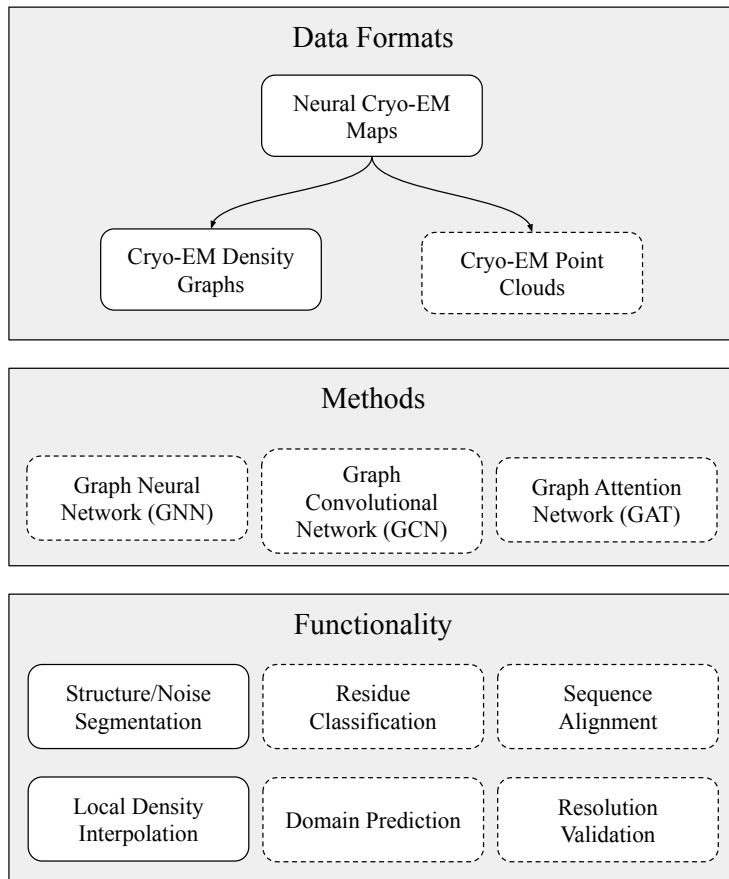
Data Formats

Neural Cryo-EM Maps

Cryo-EM Density Graphs

Cryo-EM Point Clouds

Methods

Graph Neural Network (GNN)

Graph Convolutional Network (GCN)

Graph Attention Network (GAT)

Functionality

Structure/Noise Segmentation

Residue Classification

Sequence Alignment

Local Density Interpolation

Domain Prediction

Resolution Validation